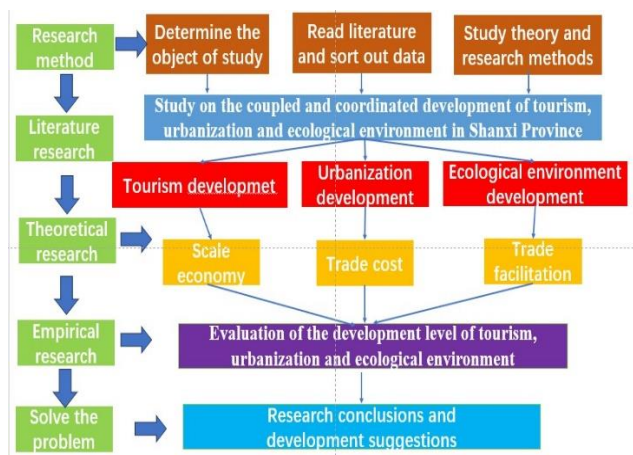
Research method

Determine the object of study

Read literature and sort out data

Study theory and research methods

Literature research

Study on the coupled and coordinated development of tourism, urbanization and ecological environment in Shanxi Province

Tourism developmet

Urbanization development

Ecological environment development

Theoretical research

Scale economy

Trade cost

Trade facilitation

Empirical research

Evaluation of the development level of tourism, urbanization and ecological environment

Solve the problem

Research conclusions and development suggestions